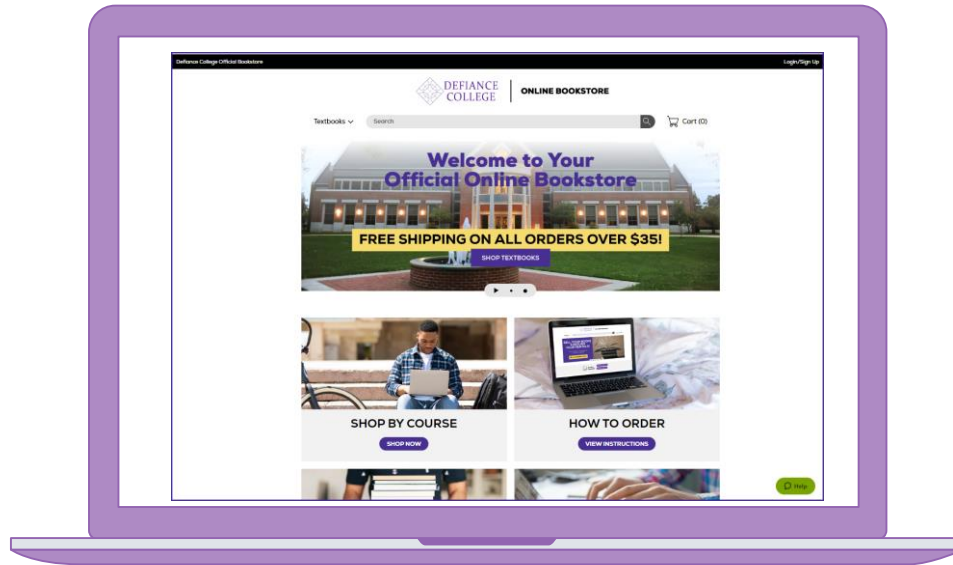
Defiance College Official Bookstore

Login/Sign Up

DEFIANCE COLLEGE | ONLINE BOOKSTORE

Textbooks

Search

Cart (0)

Welcome to Your Official Online Bookstore

FREE SHIPPING ON ALL ORDERS OVER $35!

SHOP TEXTBOOKS

SHOP BY COURSE

SHOP NOW

HOW TO ORDER

VIEW INSTRUCTIONS

Help